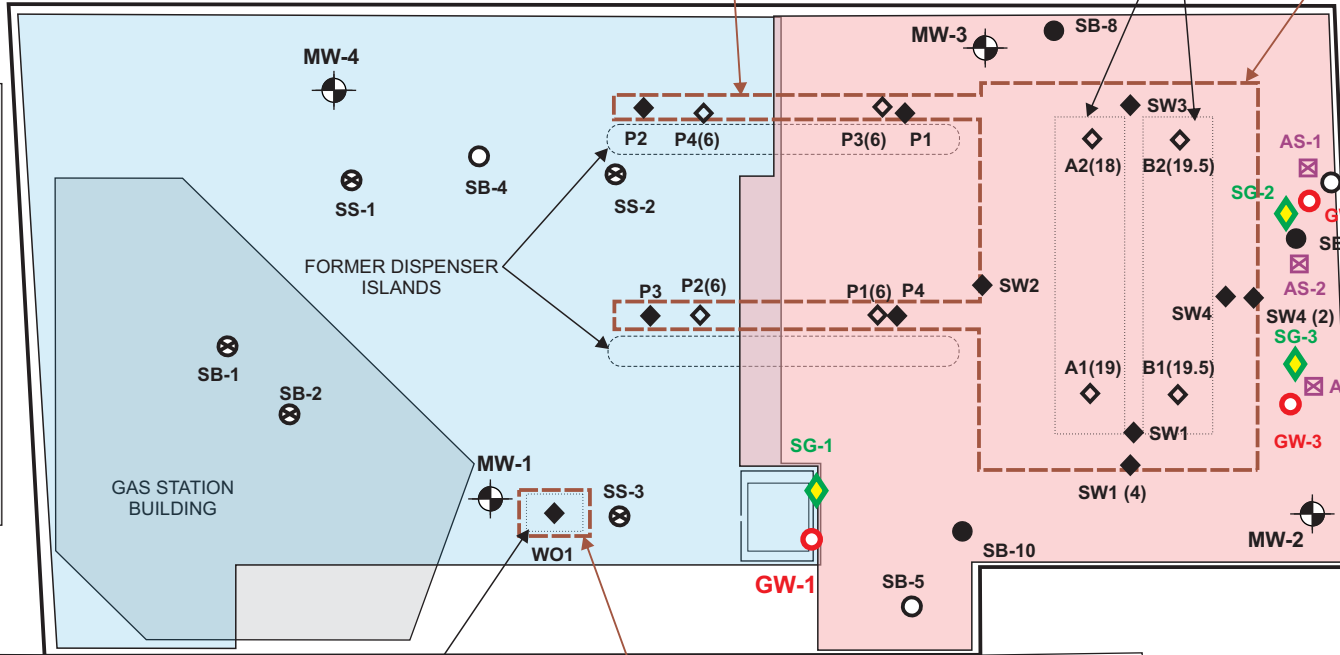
MW-4

MW-3

SB-8

SW3

P2

P4(6)

P3(6)

P1

A2(18)

B2(19.5)

AS-1

SS-1

SB-4

SS-2

SG-2

G

SE

FORMER DISPENSER ISLANDS

SW2

AS-2

P3

P2(6)

P1(6)

P4

SW4

SW4 (2)

SG-3

SB-1

A1(19)

B1(19.5)

A

SB-2

SW1

GW-3

MW-1

SG-1

GAS STATION BUILDING

SS-3

SW1 (4)

WO1

SB-10

MW-2

GW-1

SB-5